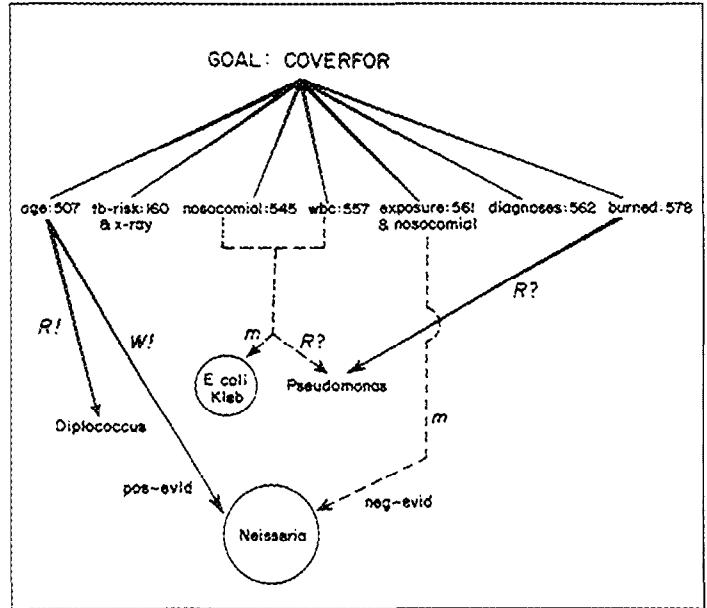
GOAL: COVERFOR

age:507

tb-risk:160 & x-ray

nosocomial:545

wbc:557

exposure:561 & nosocomial

diagnoses:562

burned:578

R!

W!

m

R?

R?

E coli Kleb

Pseudomonas

Diplococcus

m

pos-evid

neg-evid

Neissaria